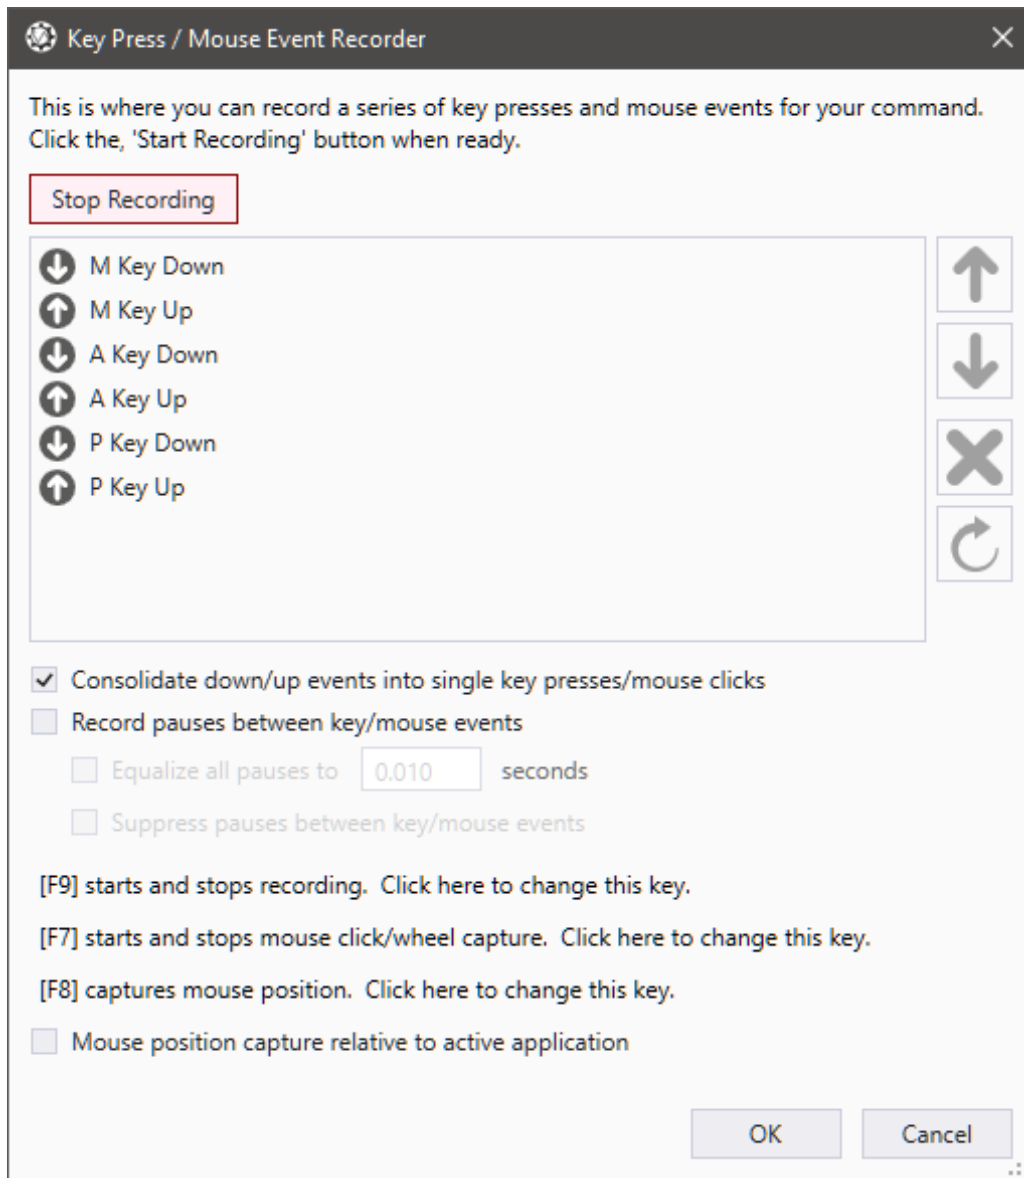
Key Press / Mouse Event Recorder

This is where you can record a series of key presses and mouse events for your command. Click the, 'Start Recording' button when ready.

Stop Recording

M Key Down
M Key Up
A Key Down
A Key Up
P Key Down
P Key Up

Consolidate down/up events into single key presses/mouse clicks

Record pauses between key/mouse events

Equalize all pauses to 0.010 seconds

Suppress pauses between key/mouse events

[F9] starts and stops recording. Click here to change this key.

[F7] starts and stops mouse click/wheel capture. Click here to change this key.

[F8] captures mouse position. Click here to change this key.

Mouse position capture relative to active application

OK Cancel